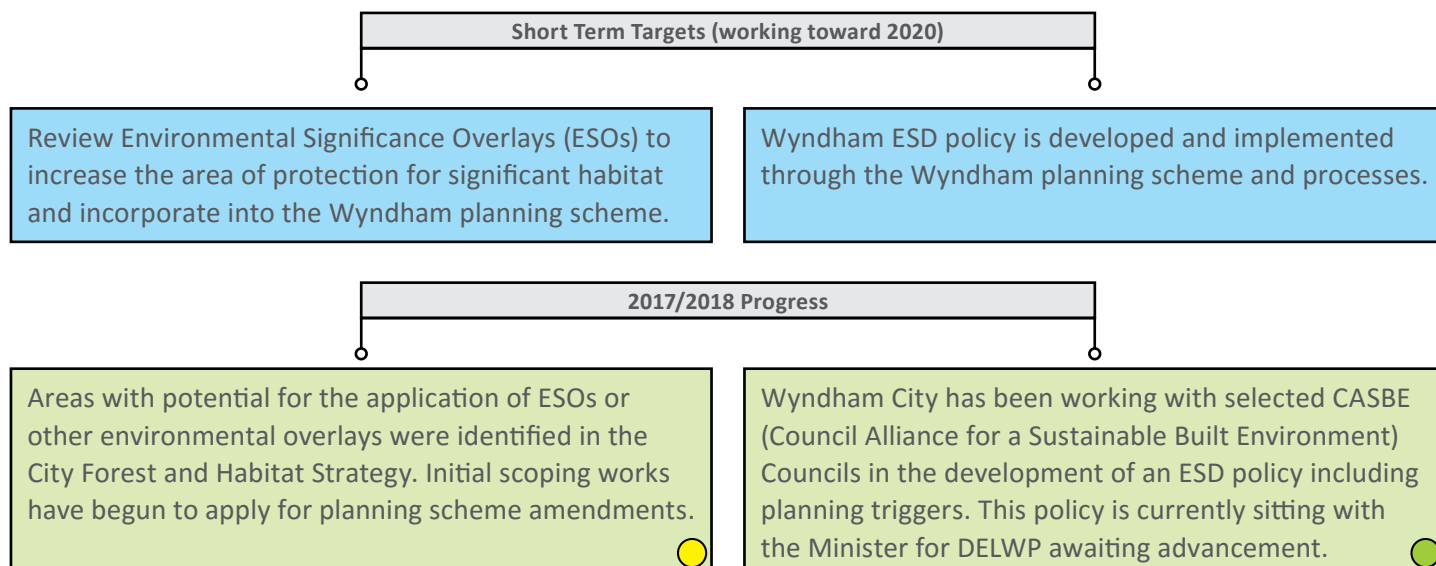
Short Term Targets (working toward 2020)

Review Environmental Significance Overlays (ESOs) to increase the area of protection for significant habitat and incorporate into the Wyndham planning scheme.

Wyndham ESD policy is developed and implemented through the Wyndham planning scheme and processes.

2017/2018 Progress

Areas with potential for the application of ESOs or other environmental overlays were identified in the City Forest and Habitat Strategy. Initial scoping works have begun to apply for planning scheme amendments.

Wyndham City has been working with selected CASBE (Council Alliance for a Sustainable Built Environment) Councils in the development of an ESD policy including planning triggers. This policy is currently sitting with the Minister for DELWP awaiting advancement.